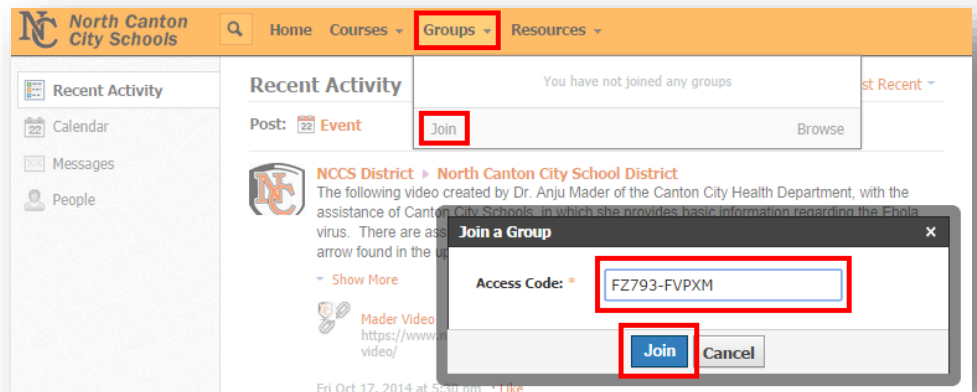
NC North Canton City Schools

Home Courses Groups Resources

You have not joined any groups

Join Browse

Recent Activity

Calendar

Messages

People

Recent Activity

Most Recent

Post: 22 Event

NCCS District ▸ North Canton City School District

The following video created by Dr. Anju Mader of the Canton City Health Department, with the assistance of Canton City Schools, in which she provides basic information regarding the Ebola virus. There are ass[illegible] arrow found in the up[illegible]

Show More

Mader Video https://www.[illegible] video/

Fri Oct 17, 2014 at 5:30 pm · Like

Join a Group ×

Access Code: * FZ793-FVPXM

Join Cancel